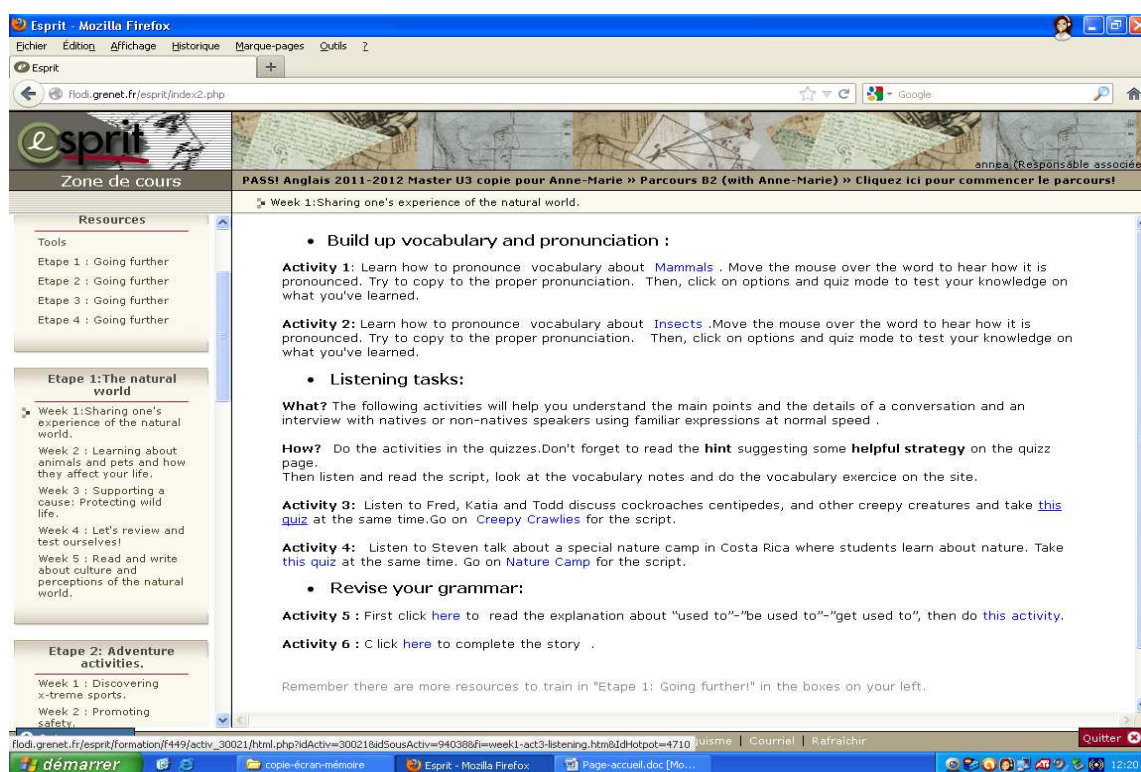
Esprit - Mozilla Firefox

Fichier Édition Affichage Historique Marque-pages Outils ?

Esprit

flodi.grenet.fr/esprit/index2.php

Google

esprit

Zone de cours

annea (Responsable associée

PASS! Anglais 2011-2012 Master U3 copie pour Anne-Marie » Parcours B2 (with Anne-Marie) » Cliquez ici pour commencer le parcours!

Week 1:Sharing one's experience of the natural world.

Resources

Tools

Etape 1 : Going further

Etape 2 : Going further

Etape 3 : Going further

Etape 4 : Going further

Etape 1:The natural world

Week 1:Sharing one's experience of the natural world.

Week 2 : Learning about animals and pets and how they affect your life.

Week 3 : Supporting a cause: Protecting wild life.

Week 4 : Let's review and test ourselves!

Week 5 : Read and write about culture and perceptions of the natural world.

Etape 2: Adventure activities.

Week 1 : Discovering x-treme sports.

Week 2 : Promoting safety.

• Build up vocabulary and pronunciation :

Activity 1: Learn how to pronounce vocabulary about Mammals . Move the mouse over the word to hear how it is pronounced. Try to copy to the proper pronunciation. Then, click on options and quiz mode to test your knowledge on what you've learned.

Activity 2: Learn how to pronounce vocabulary about Insects .Move the mouse over the word to hear how it is pronounced. Try to copy to the proper pronunciation. Then, click on options and quiz mode to test your knowledge on what you've learned.

• Listening tasks:

What? The following activities will help you understand the main points and the details of a conversation and an interview with natives or non-natives speakers using familiar expressions at normal speed .

How? Do the activities in the quizzes.Don't forget to read the hint suggesting some helpful strategy on the quizz page.
Then listen and read the script, look at the vocabulary notes and do the vocabulary exercice on the site.

Activity 3: Listen to Fred, Katia and Todd discuss cockroaches centipedes, and other creepy creatures and take this quiz at the same time.Go on Creepy Crawlies for the script.

Activity 4: Listen to Steven talk about a special nature camp in Costa Rica where students learn about nature. Take this quiz at the same time. Go on Nature Camp for the script.

• Revise your grammar:

Activity 5 : First click here to read the explanation about "used to"-"be used to"-"get used to", then do this activity.

Activity 6 : C lick here to complete the story .

Remember there are more resources to train in "Etape 1: Going further!" in the boxes on your left.

flodi.grenet.fr/esprit/formation/f449/activ_30021/html.php?idActiv=30021&idSousActiv=94038&fi=week1-act3-listening.htm&IdHotpot=4710 uisme | Courriel | Rafraîchir

Quitter

démarrer | copie-écran-mémoire | Esprit - Mozilla Firefox | Page-accueil.doc [Mo... | 12:20